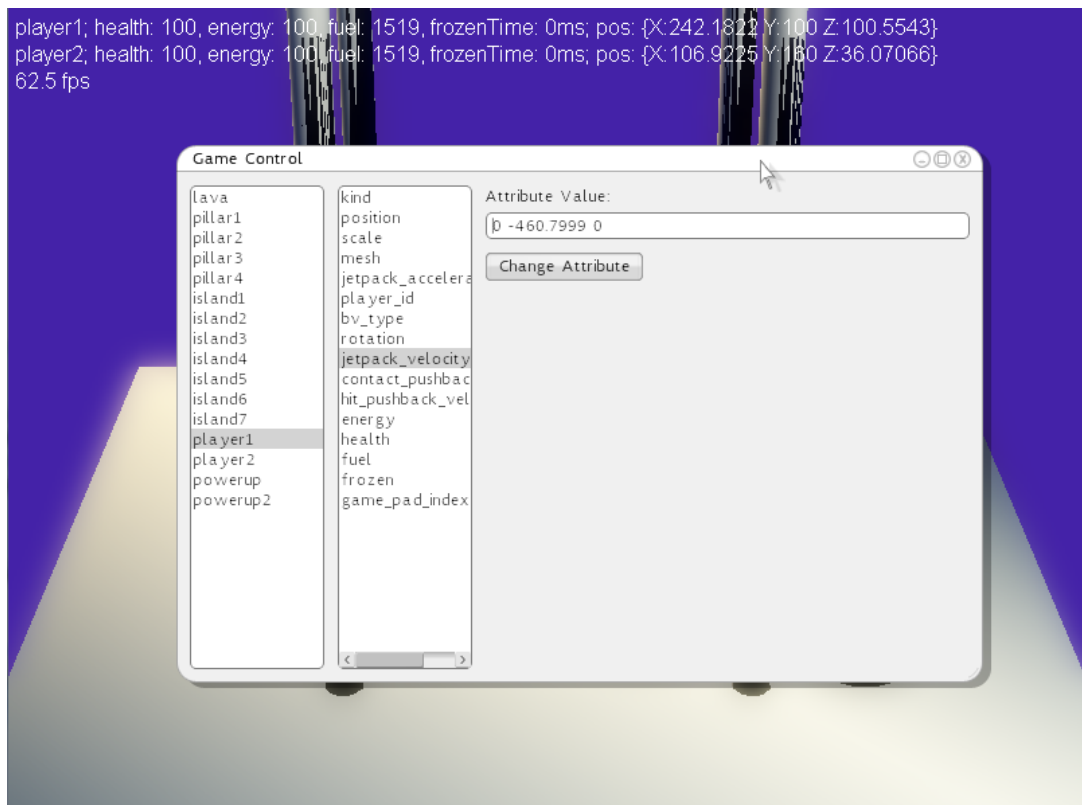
player1; health: 100, energy: 100, fuel: 1519, frozenTime: 0ms; pos: {X:242.1822 Y:100 Z:100.5543}
player2; health: 100, energy: 100, fuel: 1519, frozenTime: 0ms; pos: {X:106.9225 Y:160 Z:36.07066}
62.5 fps

Game Control

lava
pillar1
pillar2
pillar3
pillar4
island1
island2
island3
island4
island5
island6
island7
player1
player2
powerup
powerup2

kind
position
scale
mesh
jetpack_accelera
player_id
bv_type
rotation
jetpack_velocity
contact_pushbac
hit_pushback_vel
energy
health
fuel
frozen
game_pad_index

Attribute Value:
0 -460.7999 0
Change Attribute